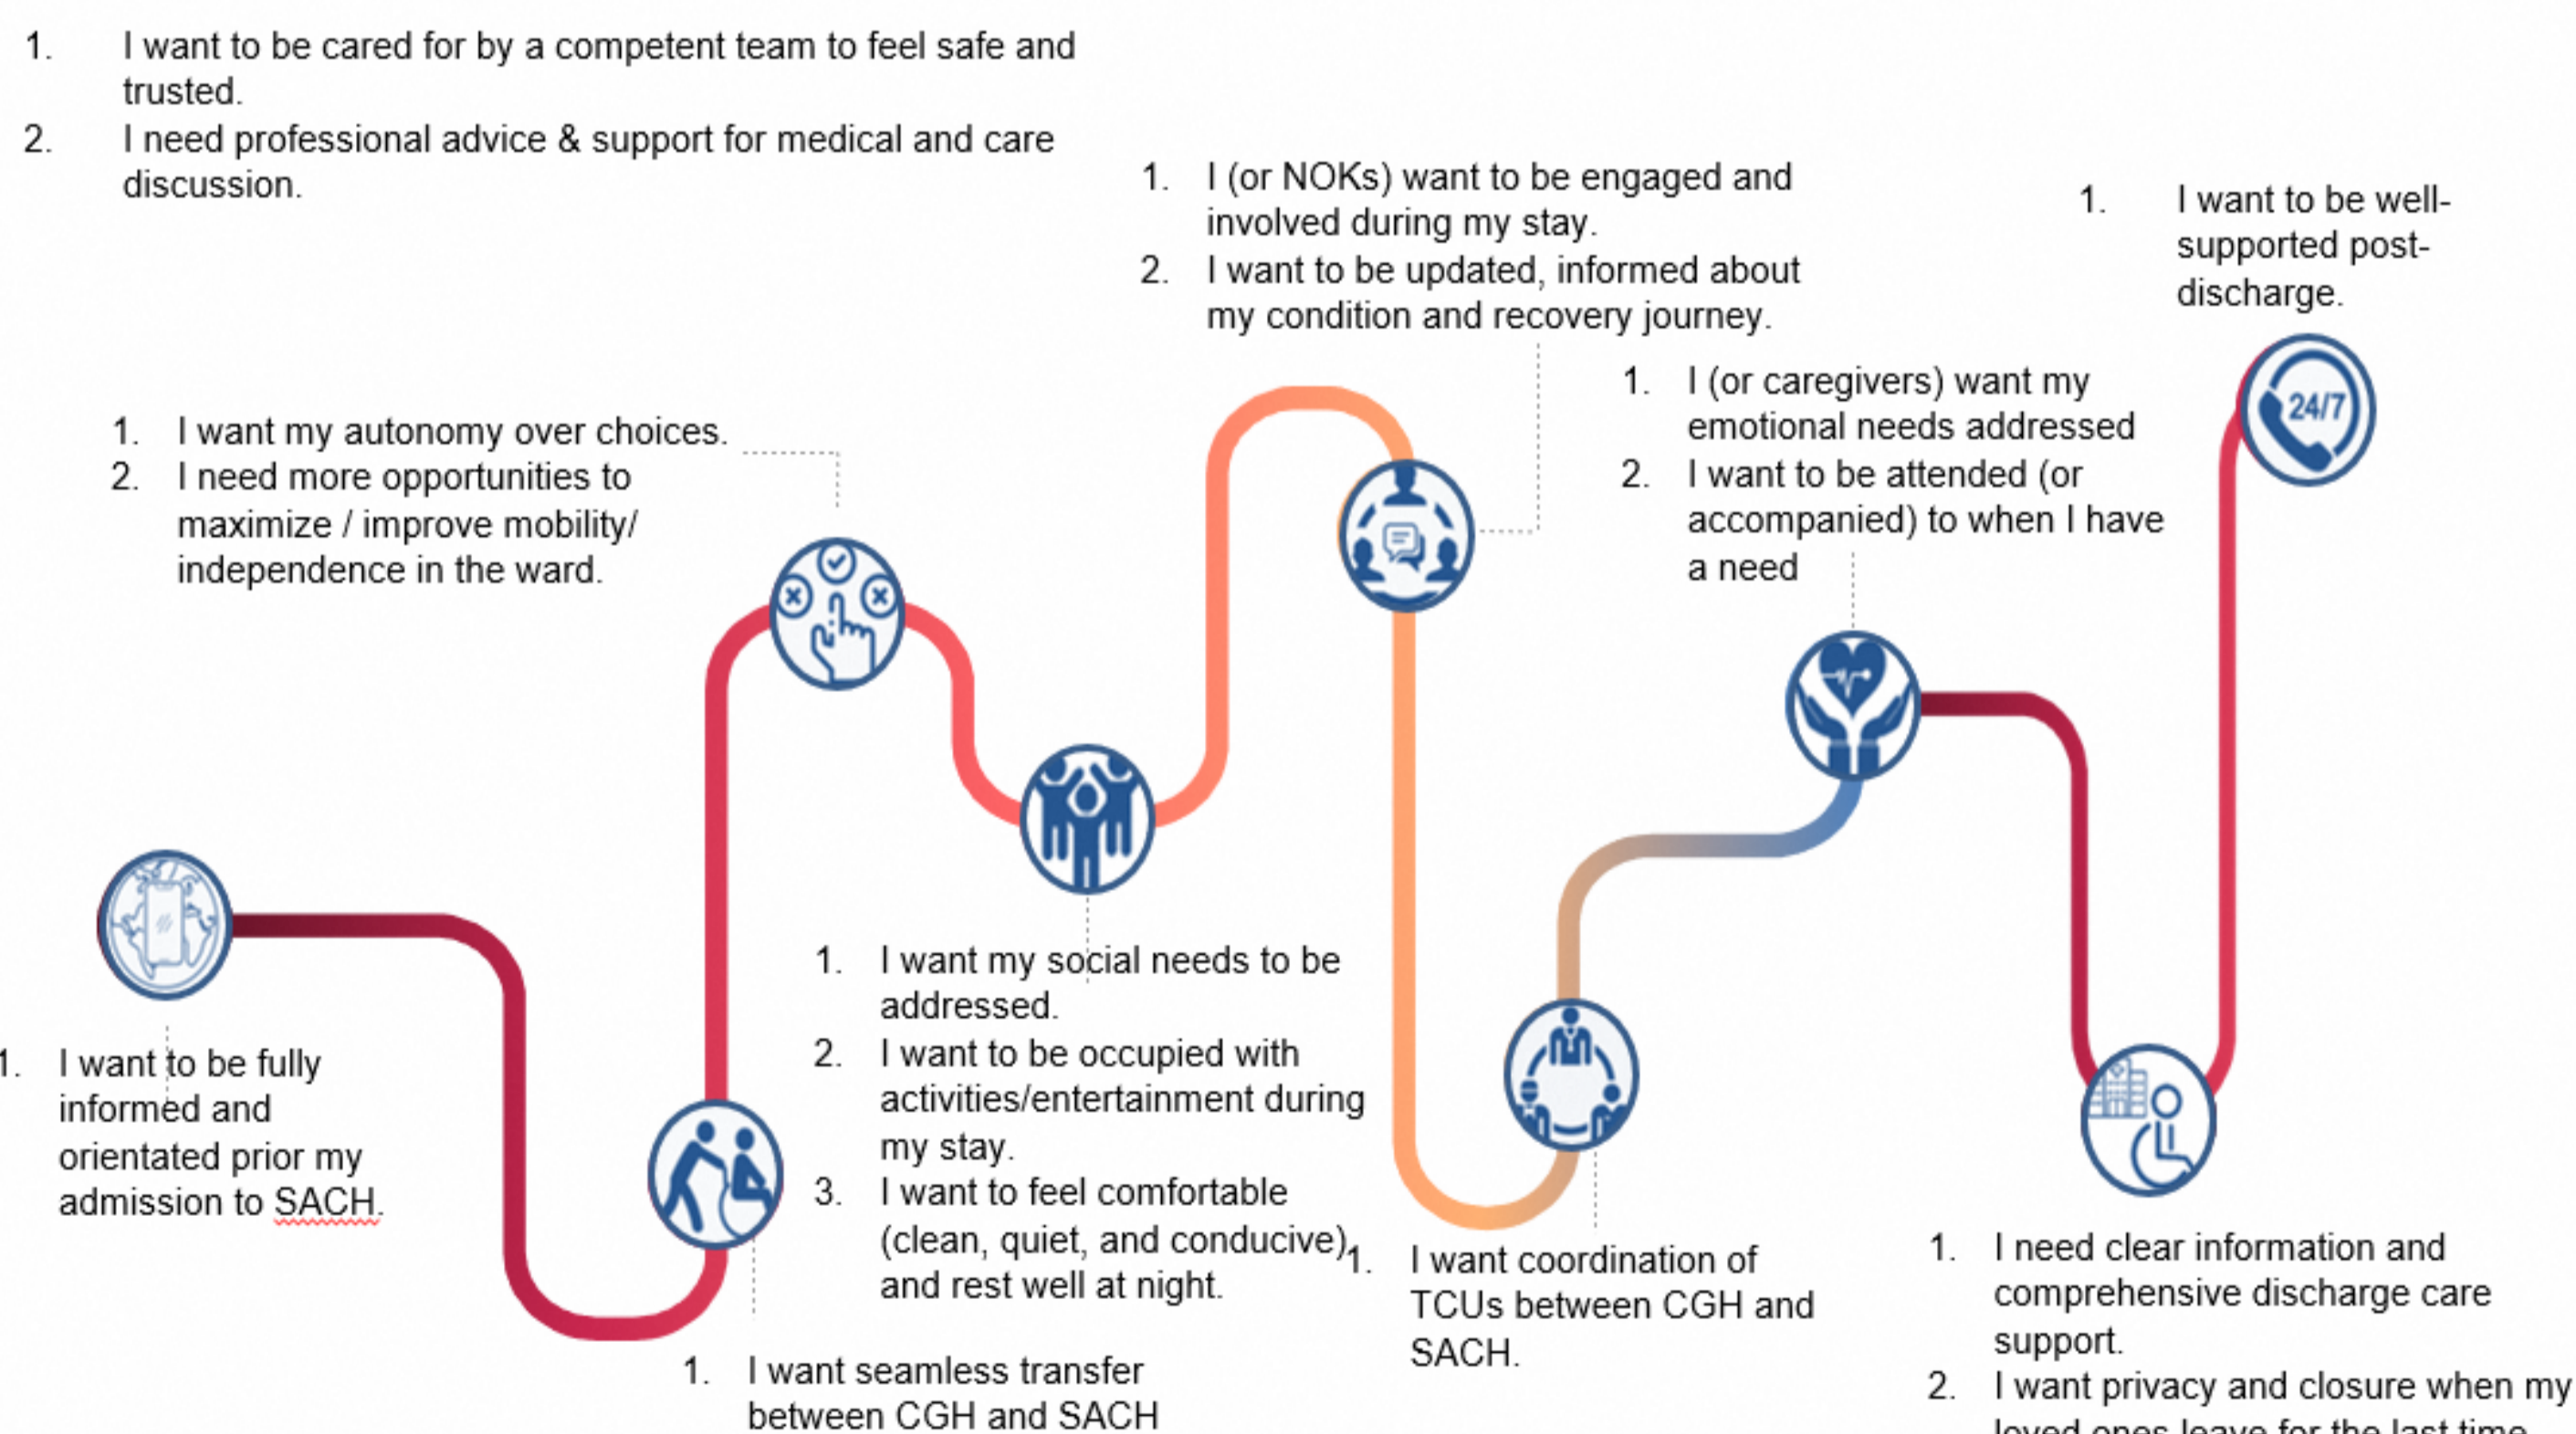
1. I want to be cared for by a competent team to feel safe and trusted.
2. I need professional advice & support for medical and care discussion.

1. I (or NOKs) want to be engaged and involved during my stay.
2. I want to be updated, informed about my condition and recovery journey.

1. I want to be well-supported post-discharge.

1. I want my autonomy over choices.
2. I need more opportunities to maximize / improve mobility/ independence in the ward.

1. I (or caregivers) want my emotional needs addressed
2. I want to be attended (or accompanied) to when I have a need

24/7

1. I want to be fully informed and orientated prior my admission to SACH.

1. I want my social needs to be addressed.
2. I want to be occupied with activities/entertainment during my stay.
3. I want to feel comfortable (clean, quiet, and conducive) and rest well at night.

1. I want coordination of TCUs between CGH and SACH.

1. I need clear information and comprehensive discharge care support.
2. I want privacy and closure when my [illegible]

1. I want seamless transfer between CGH and SACH